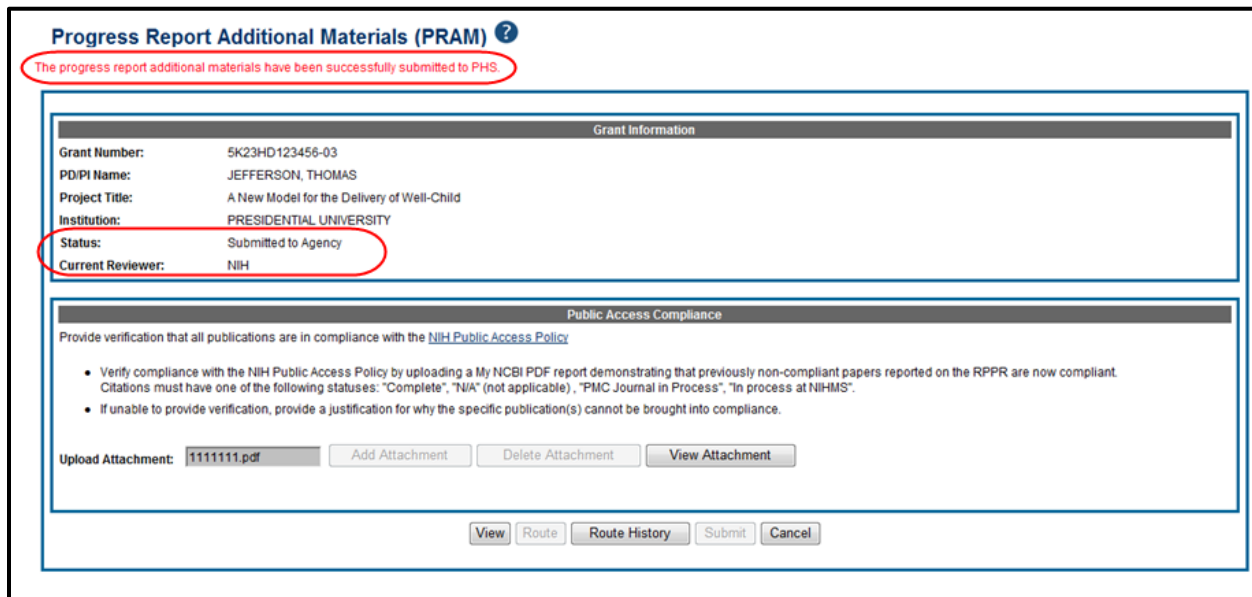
Progress Report Additional Materials (PRAM) ?

The progress report additional materials have been successfully submitted to PHS.

Grant Information

| | |
|---|---|
| Grant Number: | 5K23HD123456-03 |
| PD/PI Name: | JEFFERSON, THOMAS |
| Project Title: | A New Model for the Delivery of Well-Child |
| Institution: | PRESIDENTIAL UNIVERSITY |
| Status: | Submitted to Agency |
| Current Reviewer: | NIH |

Public Access Compliance

Provide verification that all publications are in compliance with the NIH Public Access Policy

- Verify compliance with the NIH Public Access Policy by uploading a My NCBI PDF report demonstrating that previously non-compliant papers reported on the RPPR are now compliant. Citations must have one of the following statuses: "Complete", "N/A" (not applicable) , "PMC Journal in Process", "In process at NIHMS".
- If unable to provide verification, provide a justification for why the specific publication(s) cannot be brought into compliance.

Upload Attachment: 1111111.pdf Add Attachment Delete Attachment View Attachment

View Route Route History Submit Cancel